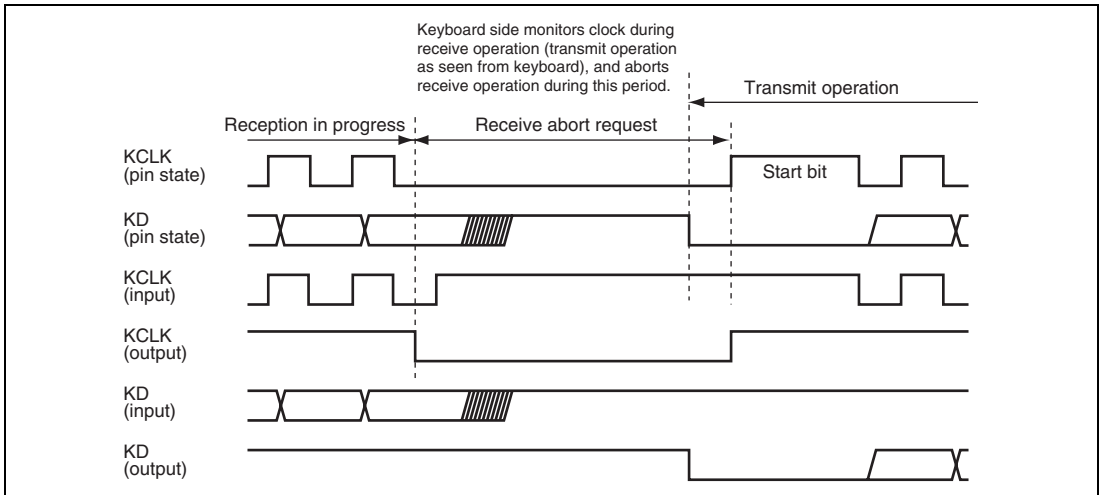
Keyboard side monitors clock during receive operation (transmit operation as seen from keyboard), and aborts receive operation during this period.

Transmit operation

Reception in progress

Receive abort request

KCLK
(pin state)

Start bit

KD
(pin state)

KCLK
(input)

KCLK
(output)

KD
(input)

KD
(output)